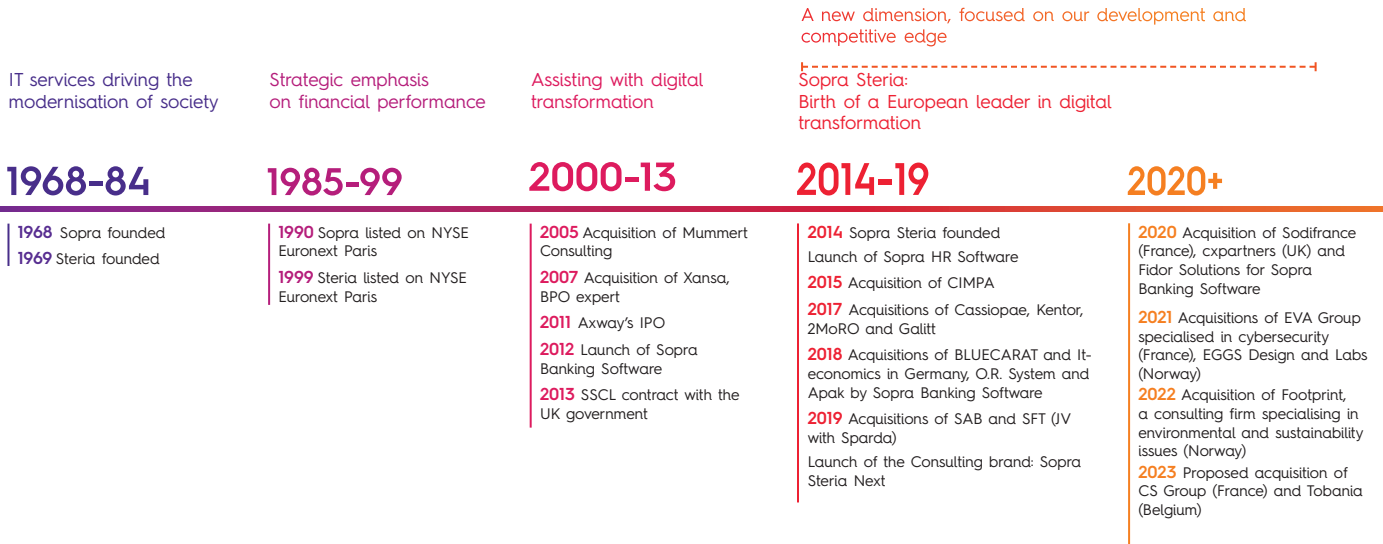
A new dimension, focused on our development and competitive edge

IT services driving the modernisation of society

1968-84

1968 Sopra founded
1969 Steria founded

Strategic emphasis on financial performance

1985-99

1990 Sopra listed on NYSE Euronext Paris
1999 Steria listed on NYSE Euronext Paris

Assisting with digital transformation

2000-13

2005 Acquisition of Mummert Consulting
2007 Acquisition of Xansa, BPO expert
2011 Axway's IPO
2012 Launch of Sopra Banking Software
2013 SSCL contract with the UK government

Sopra Steria: Birth of a European leader in digital transformation

2014-19

2014 Sopra Steria founded
Launch of Sopra HR Software
2015 Acquisition of CIMPA
2017 Acquisitions of Cassiopae, Kentor, 2MoRO and Galitt
2018 Acquisitions of BLUECARAT and It-economics in Germany, O.R. System and Apak by Sopra Banking Software
2019 Acquisitions of SAB and SFT (JV with Sparda)
Launch of the Consulting brand: Sopra Steria Next

2020+

2020 Acquisition of Sodifrance (France), cxpartners (UK) and Fidor Solutions for Sopra Banking Software
2021 Acquisitions of EVA Group specialised in cybersecurity (France), EGGS Design and Labs (Norway)
2022 Acquisition of Footprint, a consulting firm specialising in environmental and sustainability issues (Norway)
2023 Proposed acquisition of CS Group (France) and Tobania (Belgium)